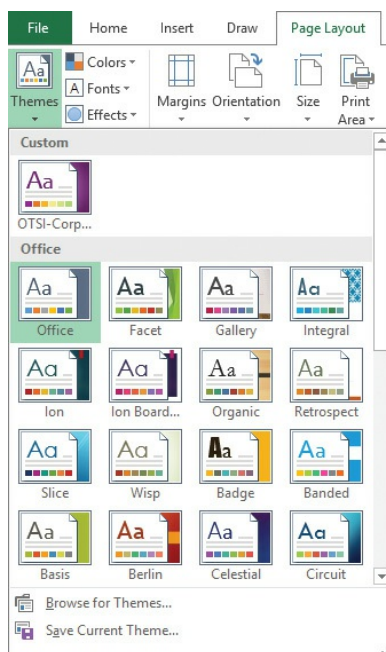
File Home Insert Draw Page Layout

Themes

Colors

Fonts

Effects

Margins

Orientation

Size

Print Area

Custom

Aa

OTSI-Corp...

Office

Aa

Office

Aa

Facet

Aa

Gallery

Aa

Integral

Aa

Ion

Aa

Ion Board...

Aa

Organic

Aa

Retrospect

Aa

Slice

Aa

Wisp

Aa

Badge

Aa

Banded

Aa

Basis

Aa

Berlin

Aa

Celestial

Aa

Circuit

Browse for Themes...

Save Current Theme...